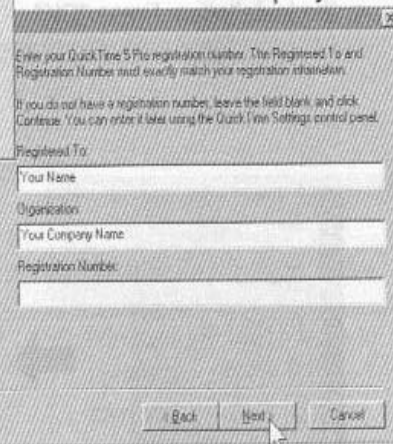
Enter your QuickTime 5 Pro registration number. The Registered To and Registration Number must exactly match your registration information.

If you do not have a registration number, leave the field blank and click Continue. You can enter it later using the QuickTime Settings control panel.

Registered To:

Your Name

Organization:

Your Company Name

Registration Number:

< Back

Next >

Cancel